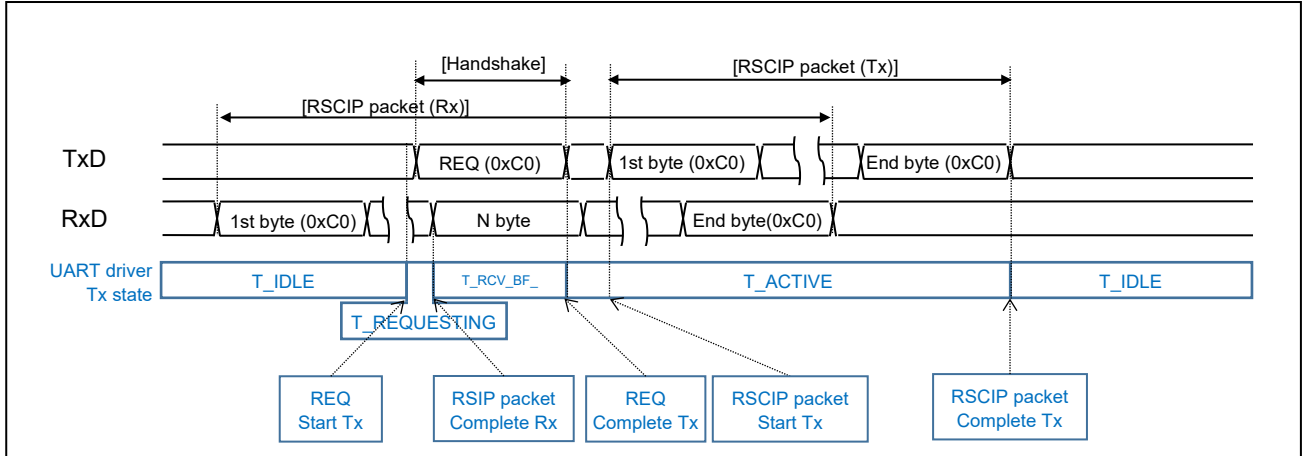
[Handshake]

[RSCIP packet (Tx)]

[RSCIP packet (Rx)]

TxD

REQ (0xC0)

1st byte (0xC0)

End byte (0xC0)

RxD

1st byte (0xC0)

N byte

End byte(0xC0)

UART driver Tx state

T_IDLE

T_RCV_BF_

T_ACTIVE

T_IDLE

T_REQUESTING

REQ Start Tx

RSIP packet Complete Rx

REQ Complete Tx

RSCIP packet Start Tx

RSCIP packet Complete Tx